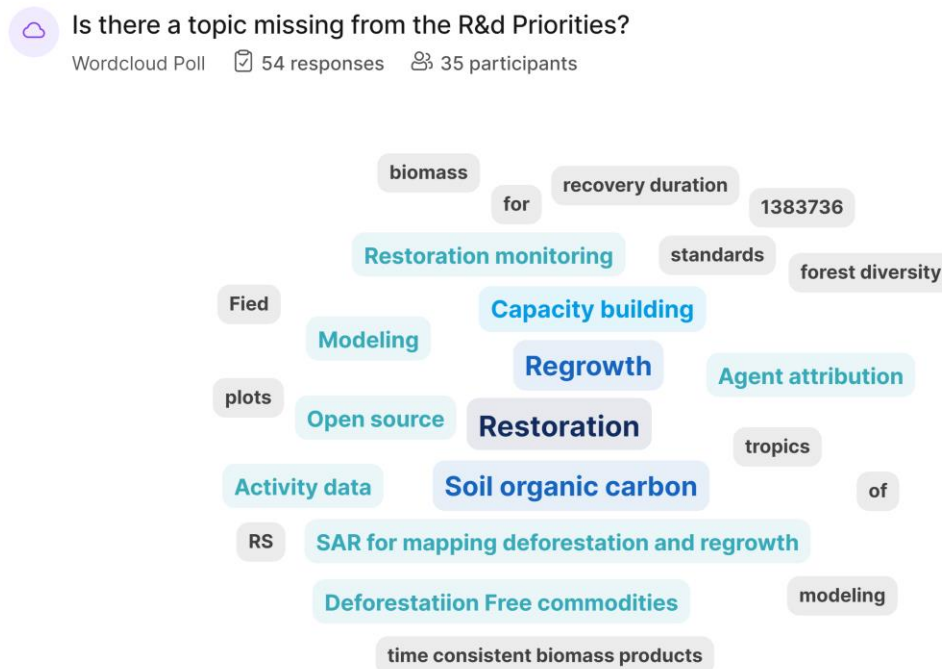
Is there a topic missing from the R&d Priorities?

Wordcloud Poll 54 responses 35 participants

biomass
for
recovery duration
1383736
Restoration monitoring
standards
forest diversity
Fied
Capacity building
Modeling
Regrowth
Agent attribution
plots
Open source
Restoration
tropics
Activity data
Soil organic carbon
of
RS
SAR for mapping deforestation and regrowth
Deforestatiion Free commodities
modeling
time consistent biomass products